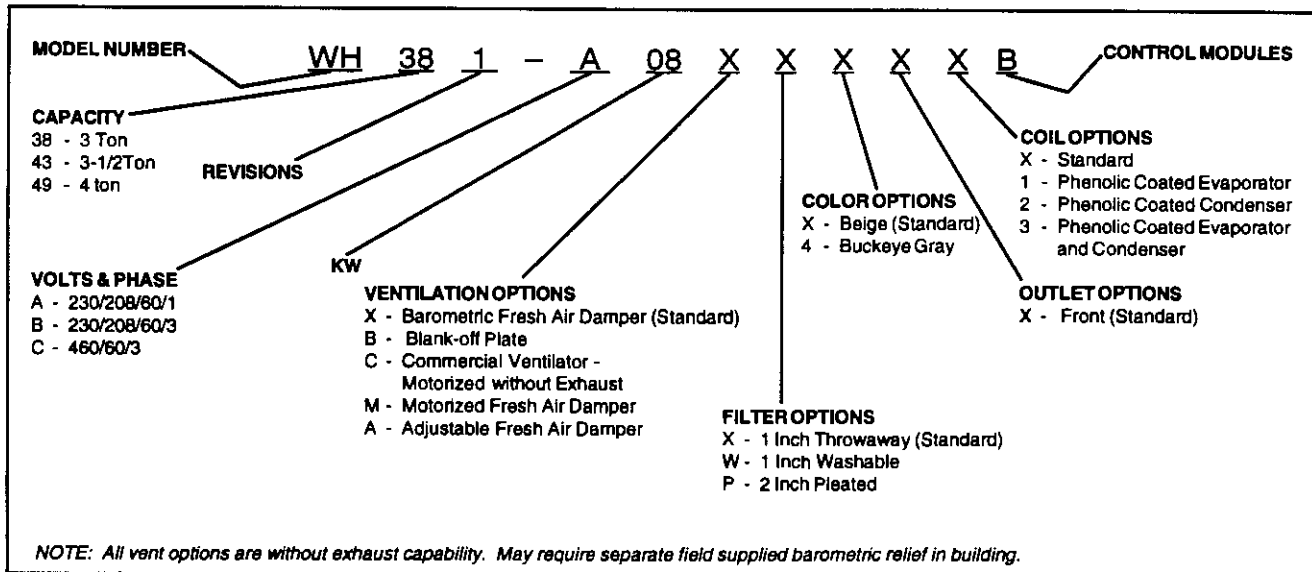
MODEL NUMBER

WH 38 1 – A 08 X X X X X B

CONTROL MODULES

CAPACITY
38 - 3 Ton
43 - 3-1/2Ton
49 - 4 ton

REVISIONS

COIL OPTIONS
X - Standard
1 - Phenolic Coated Evaporator
2 - Phenolic Coated Condenser
3 - Phenolic Coated Evaporator and Condenser

COLOR OPTIONS
X - Beige (Standard)
4 - Buckeye Gray

KW

VOLTS & PHASE
A - 230/208/60/1
B - 230/208/60/3
C - 460/60/3

VENTILATION OPTIONS
X - Barometric Fresh Air Damper (Standard)
B - Blank-off Plate
C - Commercial Ventilator - Motorized without Exhaust
M - Motorized Fresh Air Damper
A - Adjustable Fresh Air Damper

OUTLET OPTIONS
X - Front (Standard)

FILTER OPTIONS
X - 1 Inch Throwaway (Standard)
W - 1 Inch Washable
P - 2 Inch Pleated

NOTE: All vent options are without exhaust capability. May require separate field supplied barometric relief in building.